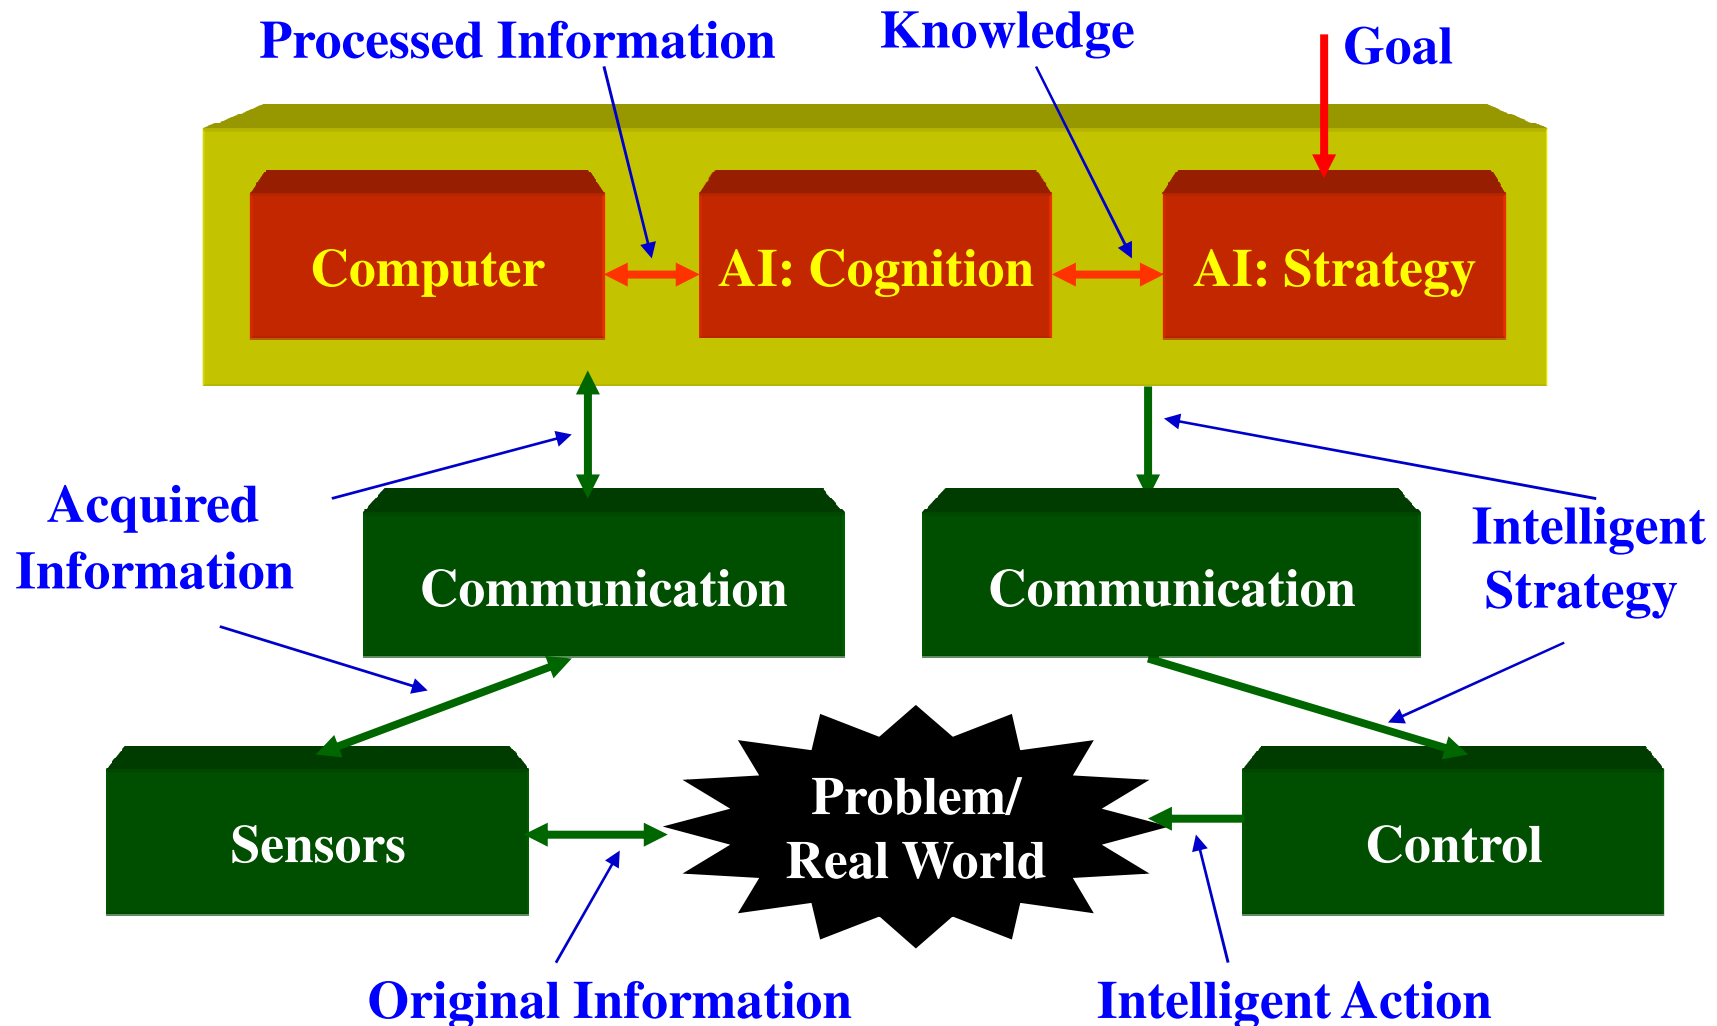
Processed Information

Knowledge

Goal

Computer

AI: Cognition

AI: Strategy

Acquired Information

Communication

Communication

Intelligent Strategy

Sensors

Problem/ Real World

Control

Original Information

Intelligent Action